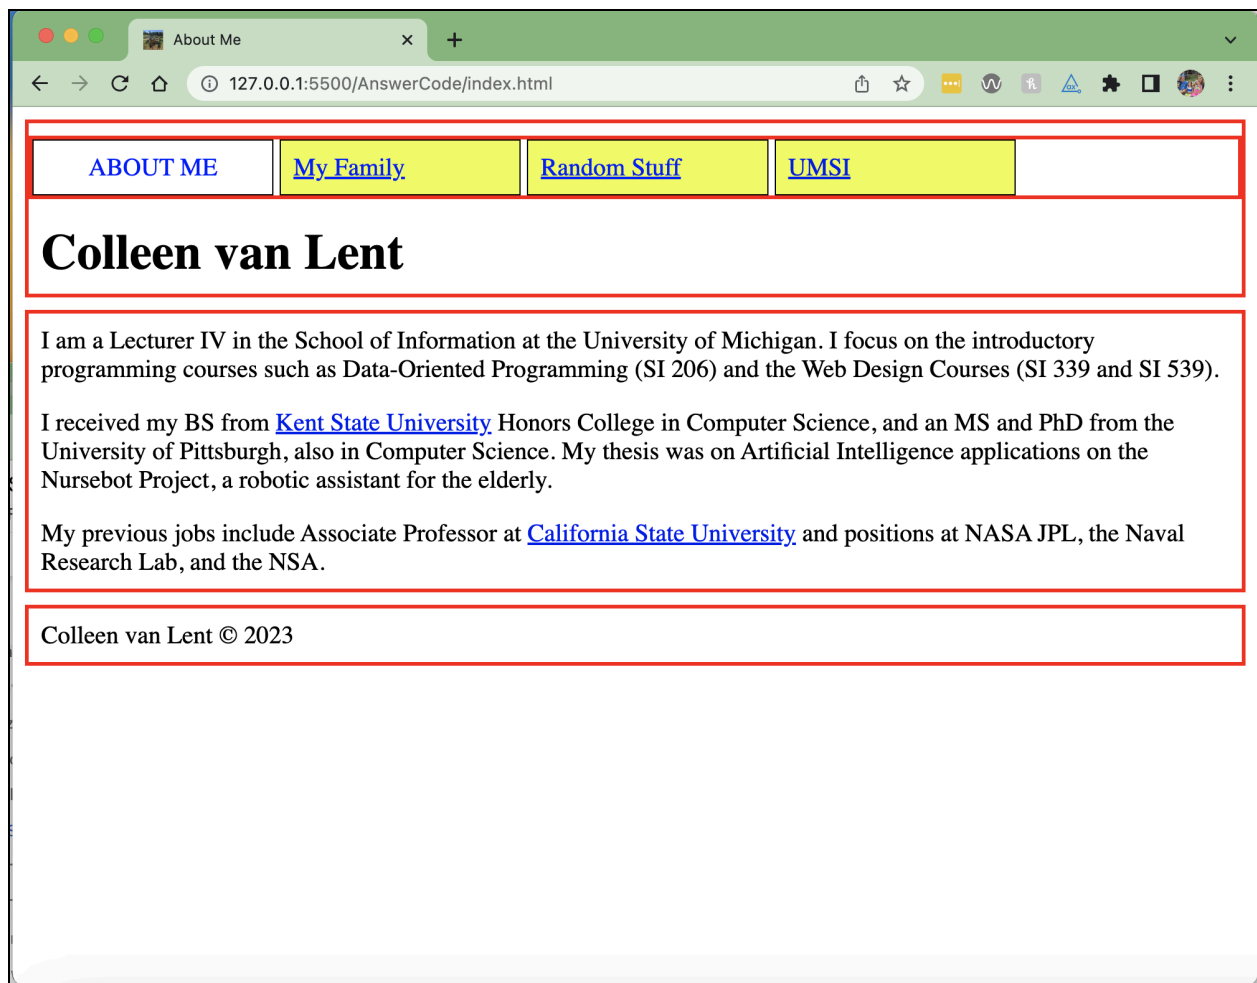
About Me

127.0.0.1:5500/AnswerCode/index.html

ABOUT ME | My Family | Random Stuff | UMSI

Colleen van Lent

I am a Lecturer IV in the School of Information at the University of Michigan. I focus on the introductory programming courses such as Data-Oriented Programming (SI 206) and the Web Design Courses (SI 339 and SI 539).

I received my BS from Kent State University Honors College in Computer Science, and an MS and PhD from the University of Pittsburgh, also in Computer Science. My thesis was on Artificial Intelligence applications on the Nursebot Project, a robotic assistant for the elderly.

My previous jobs include Associate Professor at California State University and positions at NASA JPL, the Naval Research Lab, and the NSA.

Colleen van Lent © 2023